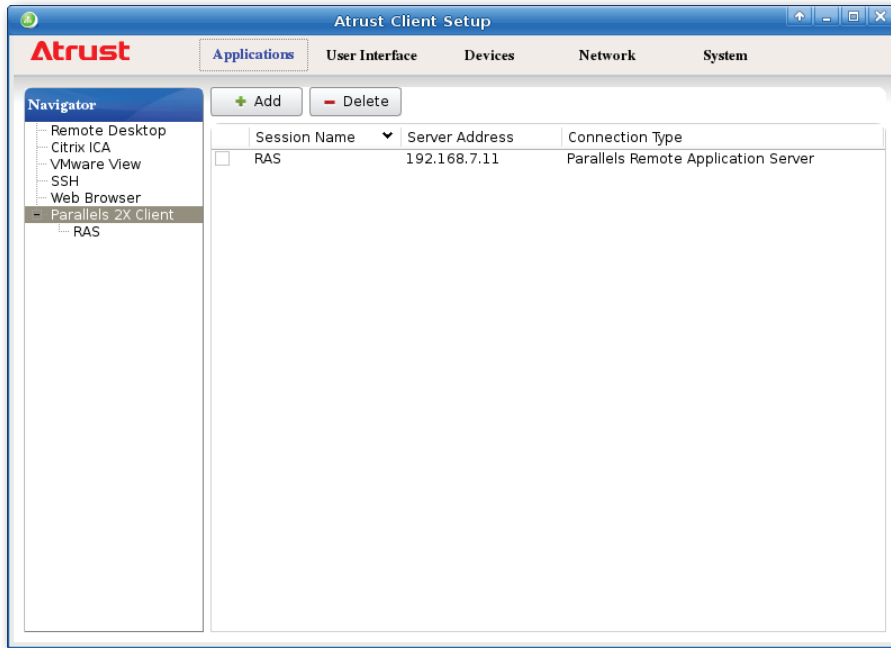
Atrust Client Setup

Atrust

Applications
User Interface
Devices
Network
System

Navigator

Remote Desktop
Citrix ICA
VMware View
SSH
Web Browser
Parallels 2X Client
RAS

+ Add
− Delete

| | Session Name | Server Address | Connection Type |
|---|---|---|---|
| | RAS | 192.168.7.11 | Parallels Remote Application Server |